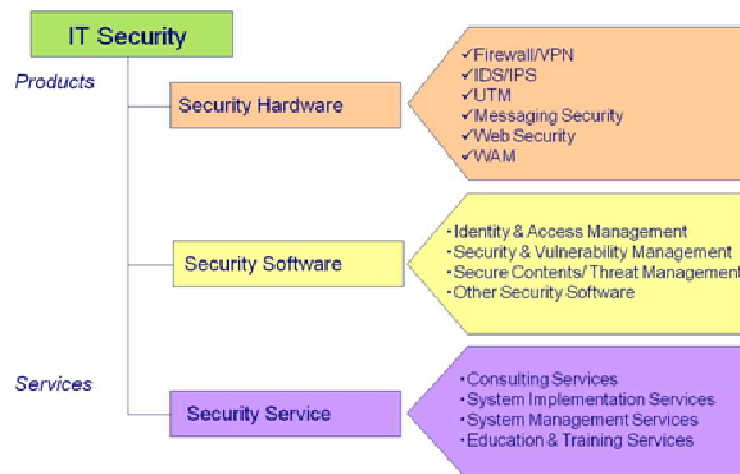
IT Security

Products

Security Hardware

✓Firewall/VPN
✓IDS/IPS
✓UTM
✓Messaging Security
✓Web Security
✓WAM

Security Software

-Identity & Access Management
-Security & Vulnerability Management
-Secure Contents/ Threat Management
-Other Security Software

Services

Security Service

-Consulting Services
-System Implementation Services
-System Management Services
-Education & Training Services